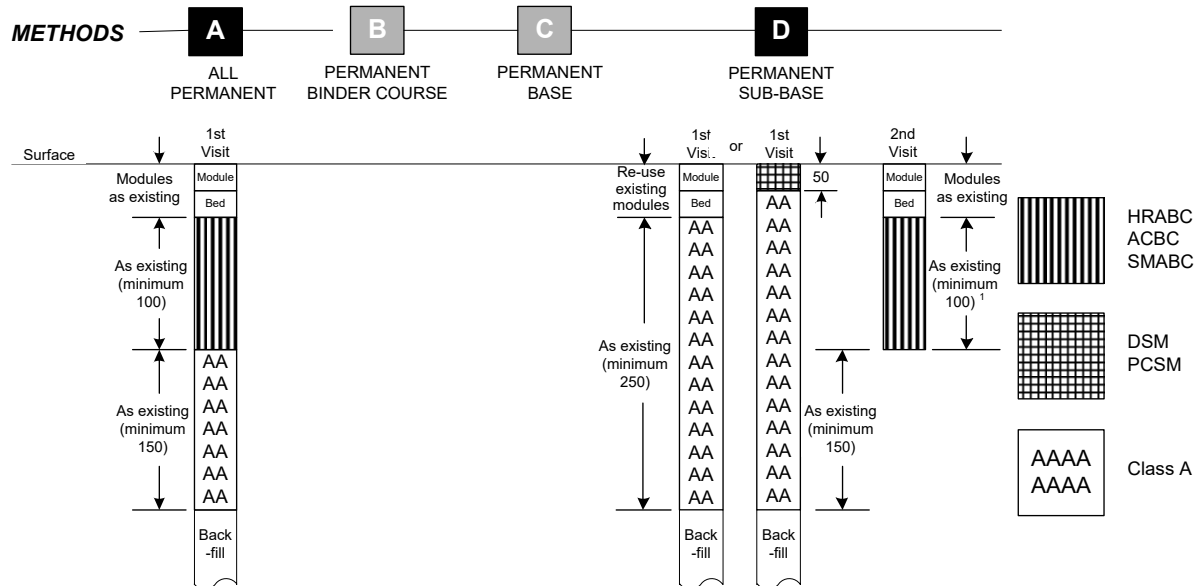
METHODS

A
ALL PERMANENT

B
PERMANENT BINDER COURSE

C
PERMANENT BASE

D
PERMANENT SUB-BASE

Surface

1st Visit

Modules as existing

Module
Bed

As existing (minimum 100)

AA
AA
AA
AA
AA
AA

As existing (minimum 150)

Back -fill

Re-use existing modules

1st Visit

or

1st Visit

Module
Bed

AA
AA
AA
AA
AA
AA
AA
AA
AA
AA
AA
AA
AA

As existing (minimum 250)

Back -fill

50

AA
AA
AA
AA
AA
AA
AA
AA
AA
AA
AA
AA
AA
AA

As existing (minimum 150)

Back -fill

2nd Visit

Module
Bed

Modules as existing

As existing (minimum 100) $^1$

HRABC
ACBC
SMABC

DSM
PCSM

AAAA
AAAA

Class A